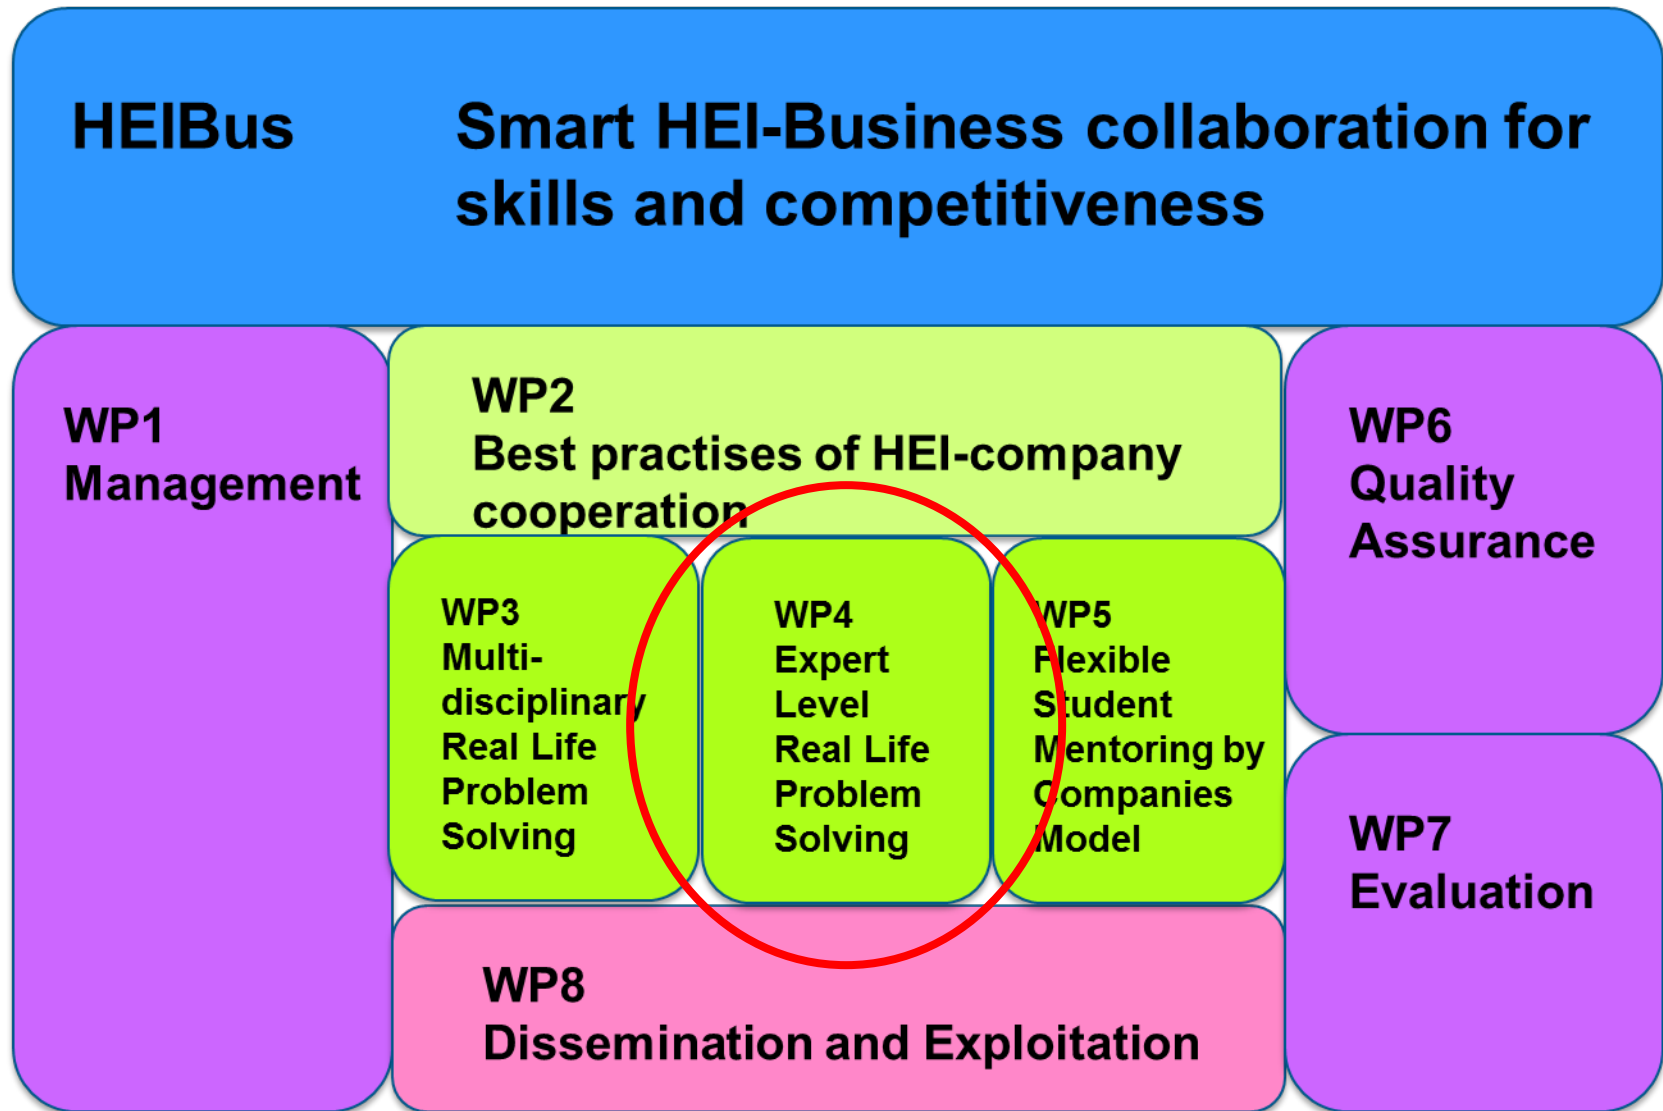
HEIBus Smart HEI-Business collaboration for skills and competitiveness

WP1
Management

WP2
Best practises of HEI-company cooperation

WP6
Quality Assurance

WP3
Multi-disciplinary Real Life Problem Solving

WP4
Expert Level Real Life Problem Solving

WP5
Flexible Student Mentoring by Companies Model

WP7
Evaluation

WP8
Dissemination and Exploitation